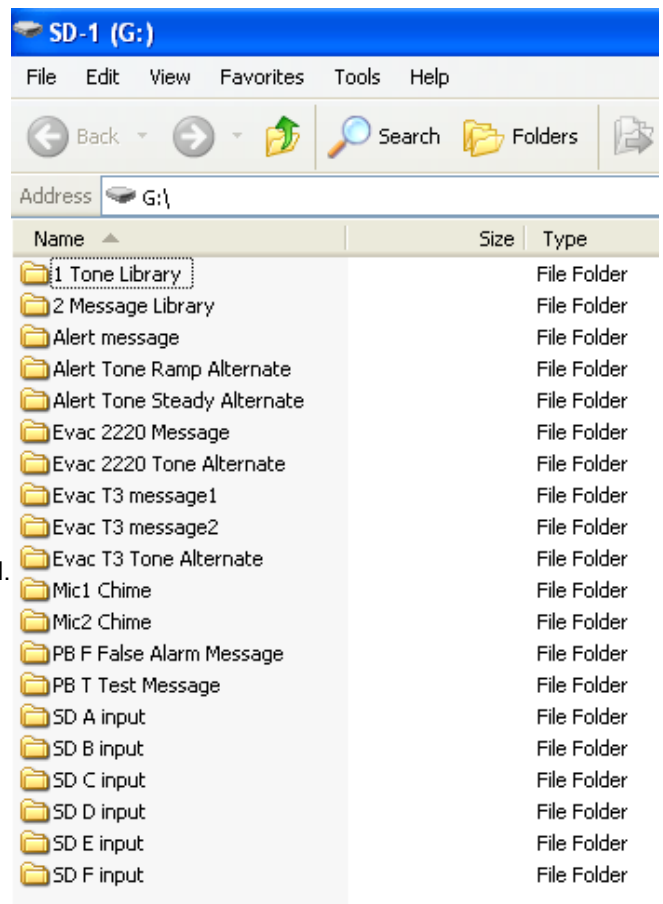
SD-1 (G:)

File Edit View Favorites Tools Help

Back Search Folders

Address G:\

| Name | Size | Type |
|---|---|---|
| 1 Tone Library | | File Folder |
| 2 Message Library | | File Folder |
| Alert message | | File Folder |
| Alert Tone Ramp Alternate | | File Folder |
| Alert Tone Steady Alternate | | File Folder |
| Evac 2220 Message | | File Folder |
| Evac 2220 Tone Alternate | | File Folder |
| Evac T3 message1 | | File Folder |
| Evac T3 message2 | | File Folder |
| Evac T3 Tone Alternate | | File Folder |
| Mic1 Chime | | File Folder |
| Mic2 Chime | | File Folder |
| PB F False Alarm Message | | File Folder |
| PB T Test Message | | File Folder |
| SD A input | | File Folder |
| SD B input | | File Folder |
| SD C input | | File Folder |
| SD D input | | File Folder |
| SD E input | | File Folder |
| SD F input | | File Folder |